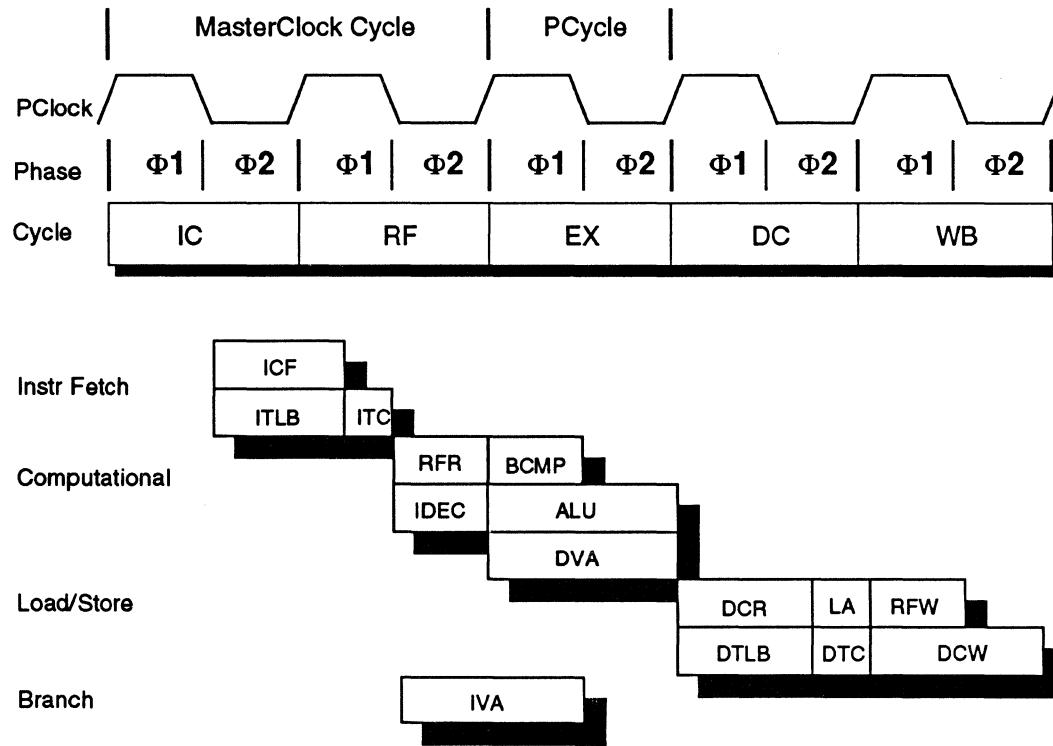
MasterClock Cycle
PCycle

PClock

| Phase | $\Phi1$ | $\Phi2$ | $\Phi1$ | $\Phi2$ | $\Phi1$ | $\Phi2$ | $\Phi1$ | $\Phi2$ | $\Phi1$ | $\Phi2$ |
|---|---|---|---|---|---|---|---|---|---|---|

| Cycle | IC | RF | EX | DC | WB |
|---|---|---|---|---|---|

Instr Fetch
ICF
ITLB
ITC

Computational
RFR
BCMP
IDEC
ALU
DVA

Load/Store
DCR
LA
RFW
DTLB
DTC
DCW

Branch
IVA